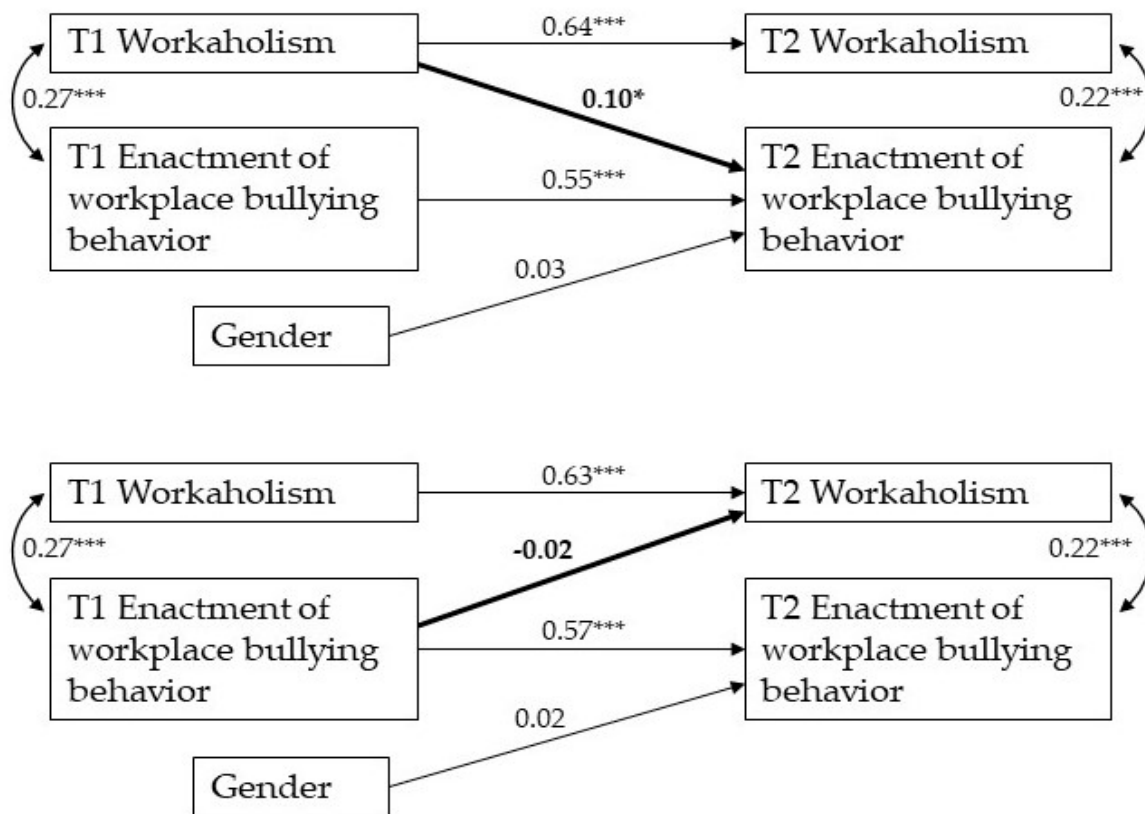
T1 Workaholism

0.64***

T2 Workaholism

0.27***

0.10*

0.22***

T1 Enactment of workplace bullying behavior

0.55***

T2 Enactment of workplace bullying behavior

0.03

Gender

T1 Workaholism

0.63***

T2 Workaholism

0.27***

-0.02

0.22***

T1 Enactment of workplace bullying behavior

0.57***

T2 Enactment of workplace bullying behavior

0.02

Gender